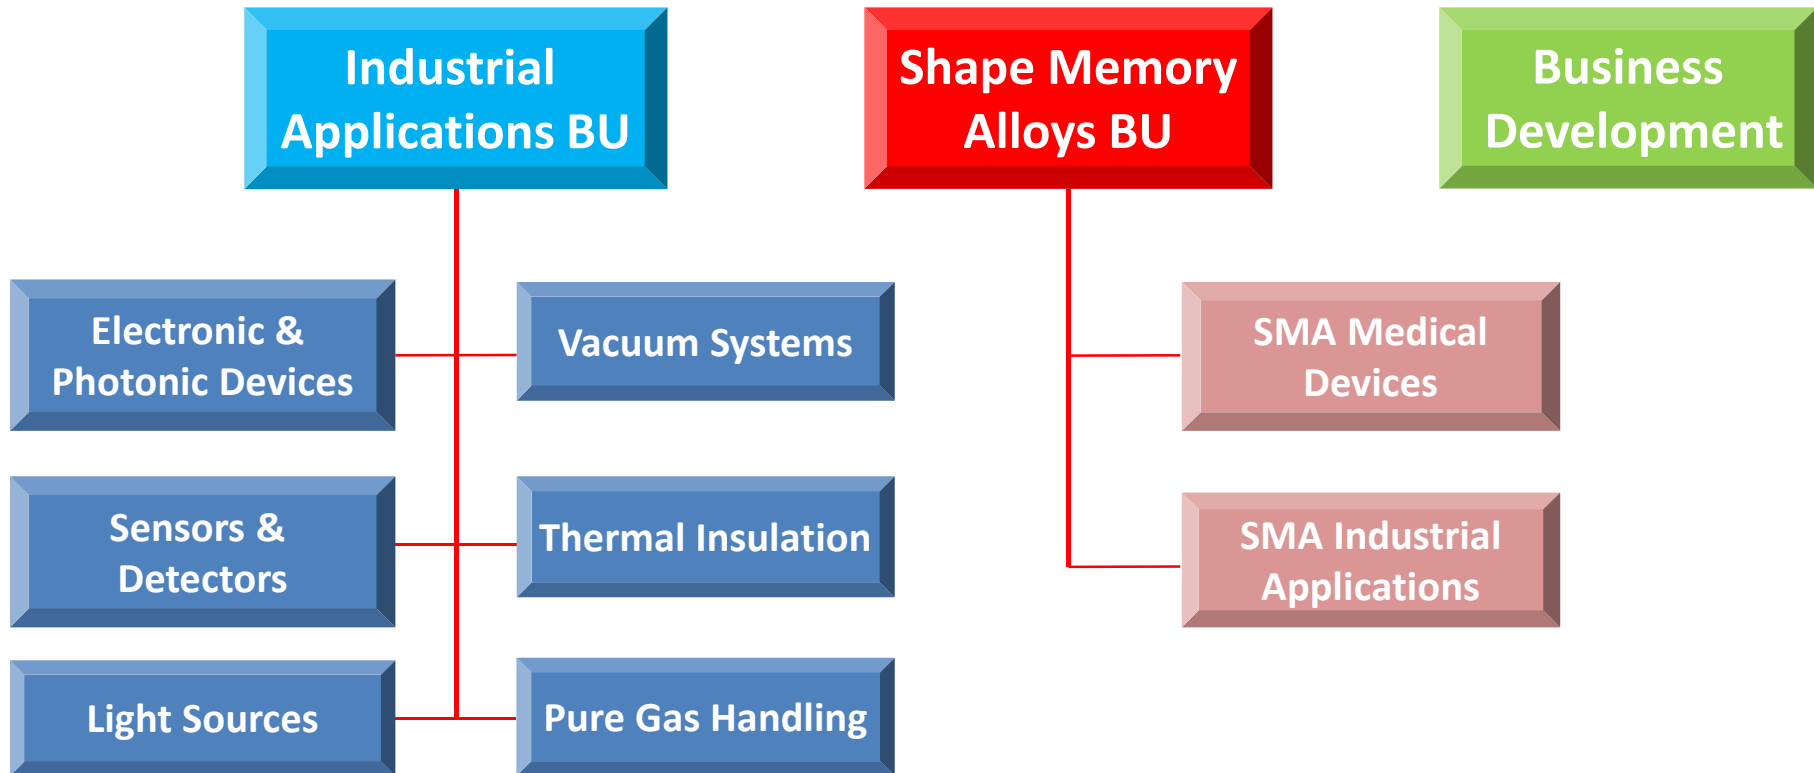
Industrial Applications BU

Shape Memory Alloys BU

Business Development

Electronic & Photonic Devices

Vacuum Systems

Sensors & Detectors

Thermal Insulation

Light Sources

Pure Gas Handling

SMA Medical Devices

SMA Industrial Applications